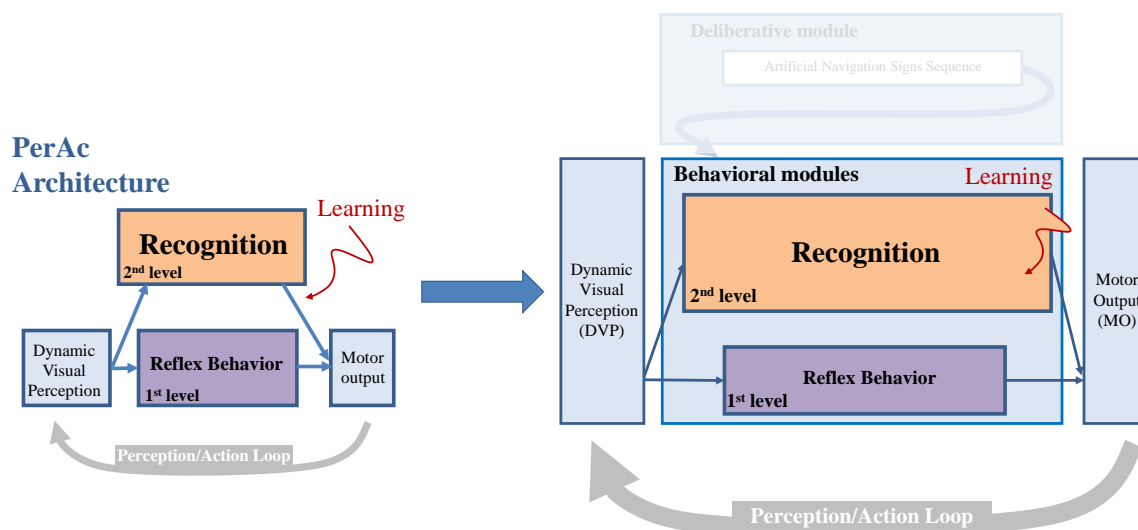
PerAc Architecture

Learning

Recognition
2nd level

Dynamic Visual Perception

Reflex Behavior
1st level

Motor output

Perception/Action Loop

Deliberative module

Artificial Navigation Signs Sequence

Behavioral modules

Learning

Dynamic Visual Perception (DVP)

Recognition
2nd level

Reflex Behavior
1st level

Motor Output (MO)

Perception/Action Loop